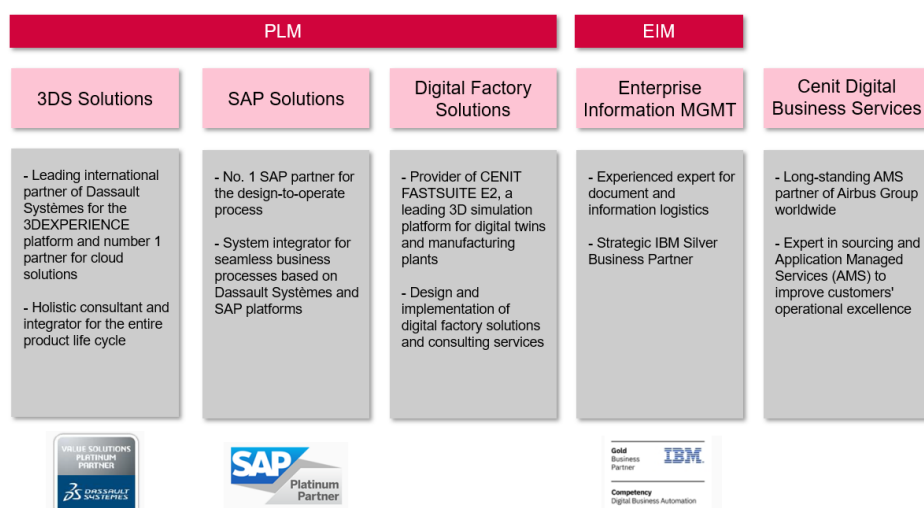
PLM

EIM

3DS Solutions

SAP Solutions

Digital Factory Solutions

Enterprise Information MGMT

Cenit Digital Business Services

- Leading international partner of Dassault Systèmes for the 3DEXPERIENCE platform and number 1 partner for cloud solutions

- Holistic consultant and integrator for the entire product life cycle

- No. 1 SAP partner for the design-to-operate process

- System integrator for seamless business processes based on Dassault Systèmes and SAP platforms

- Provider of CENIT FASTSUITE E2, a leading 3D simulation platform for digital twins and manufacturing plants

- Design and implementation of digital factory solutions and consulting services

- Experienced expert for document and information logistics

- Strategic IBM Silver Business Partner

- Long-standing AMS partner of Airbus Group worldwide

- Expert in sourcing and Application Managed Services (AMS) to improve customers' operational excellence

VALUE SOLUTIONS PLATINUM PARTNER

DASSAULT SYSTEMES

SAP

Platinum Partner

Gold Business Partner

IBM

Competency Digital Business Automation